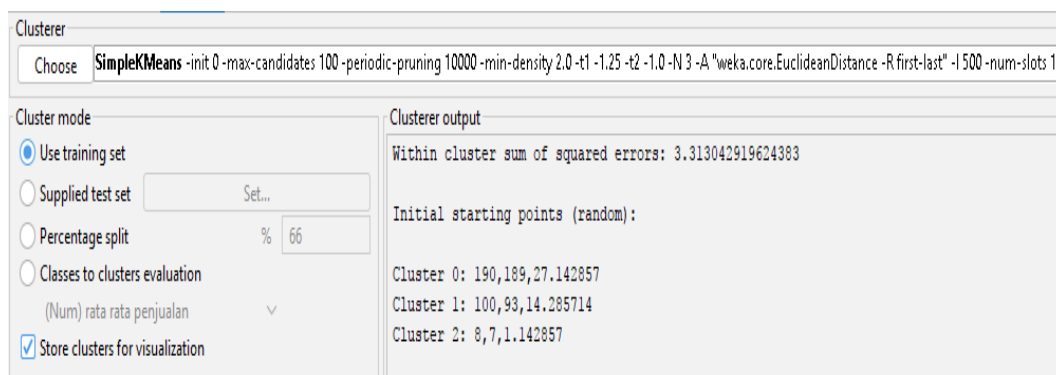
Clusterer

Choose **SimpleKMeans** -init 0 -max-candidates 100 -periodic-pruning 10000 -min-density 2.0 -t1 -1.25 -t2 -1.0 -N 3 -A "weka.core.EuclideanDistance -R first-last" -I 500 -num-slots 1

Cluster mode

Use training set

Supplied test set

Set...

Percentage split

% 66

Classes to clusters evaluation

(Num) rata rata penjualan

Store clusters for visualization

Clusterer output

Within cluster sum of squared errors: 3.313042919624383

Initial starting points (random):

Cluster 0: 190,189,27.142857
Cluster 1: 100,93,14.285714
Cluster 2: 8,7,1.142857